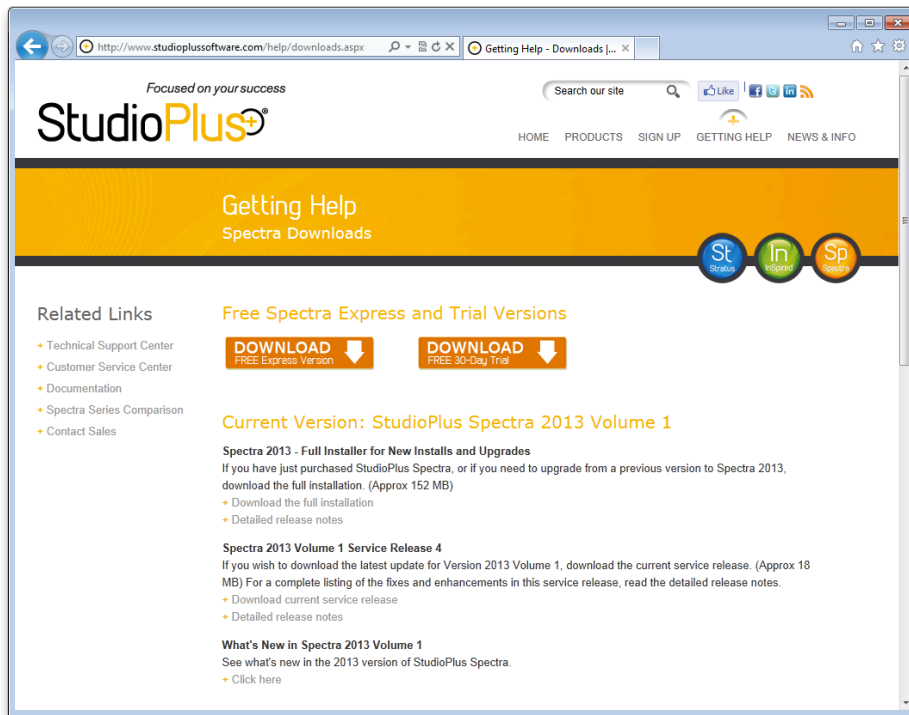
http://www.studioplussoftware.com/help/downloads.aspx

Getting Help - Downloads |...

Focused on your success

StudioPlus

Search our site

Like

HOME PRODUCTS SIGN UP GETTING HELP NEWS & INFO

Getting Help
Spectra Downloads

St Stratus
In InSpired
Sp Spectra

Related Links

+ Technical Support Center
+ Customer Service Center
+ Documentation
+ Spectra Series Comparison
+ Contact Sales

Free Spectra Express and Trial Versions

DOWNLOAD FREE Express Version

DOWNLOAD FREE 30-Day Trial

Current Version: StudioPlus Spectra 2013 Volume 1

Spectra 2013 - Full Installer for New Installs and Upgrades
If you have just purchased StudioPlus Spectra, or if you need to upgrade from a previous version to Spectra 2013, download the full installation. (Approx 152 MB)
+ Download the full installation
+ Detailed release notes

Spectra 2013 Volume 1 Service Release 4
If you wish to download the latest update for Version 2013 Volume 1, download the current service release. (Approx 18 MB) For a complete listing of the fixes and enhancements in this service release, read the detailed release notes.
+ Download current service release
+ Detailed release notes

What's New in Spectra 2013 Volume 1
See what's new in the 2013 version of StudioPlus Spectra.
+ Click here